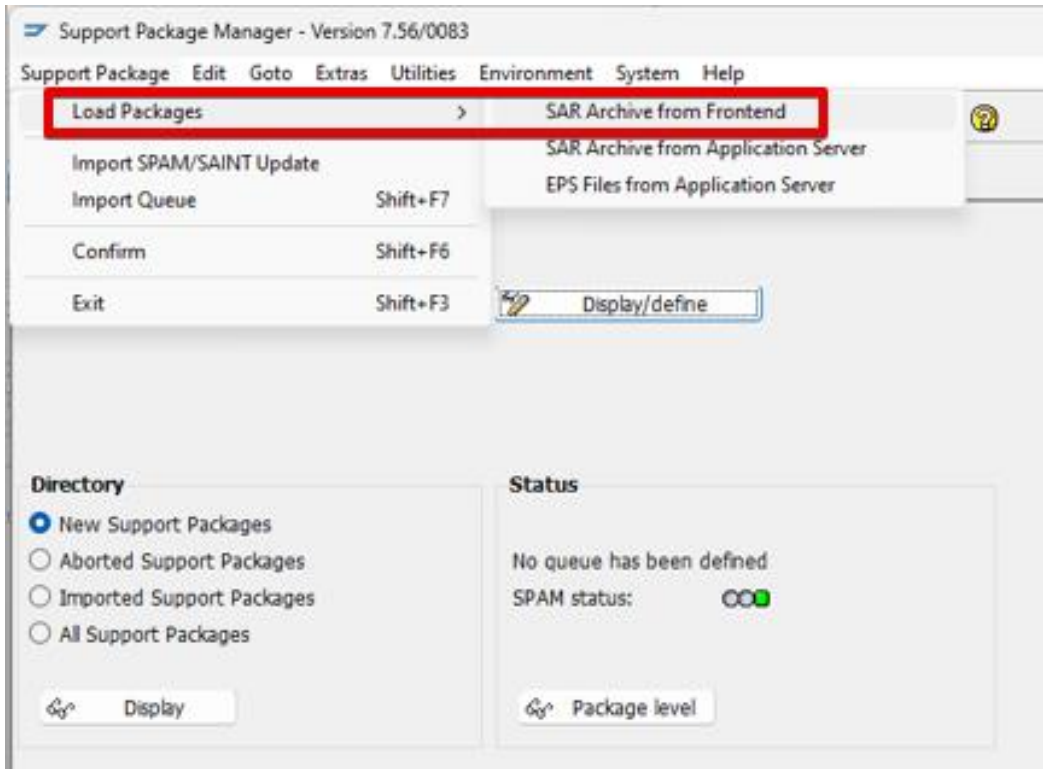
Support Package Manager - Version 7.56/0083

Support Package Edit Goto Extras Utilities Environment System Help

Load Packages >

SAR Archive from Frontend
SAR Archive from Application Server
EPS Files from Application Server

Import SPAM/SAINT Update
Import Queue Shift+F7

Confirm Shift+F6

Exit Shift+F3

Display/define

Directory
New Support Packages
Aborted Support Packages
Imported Support Packages
All Support Packages

Display

Status
No queue has been defined
SPAM status:

Package level